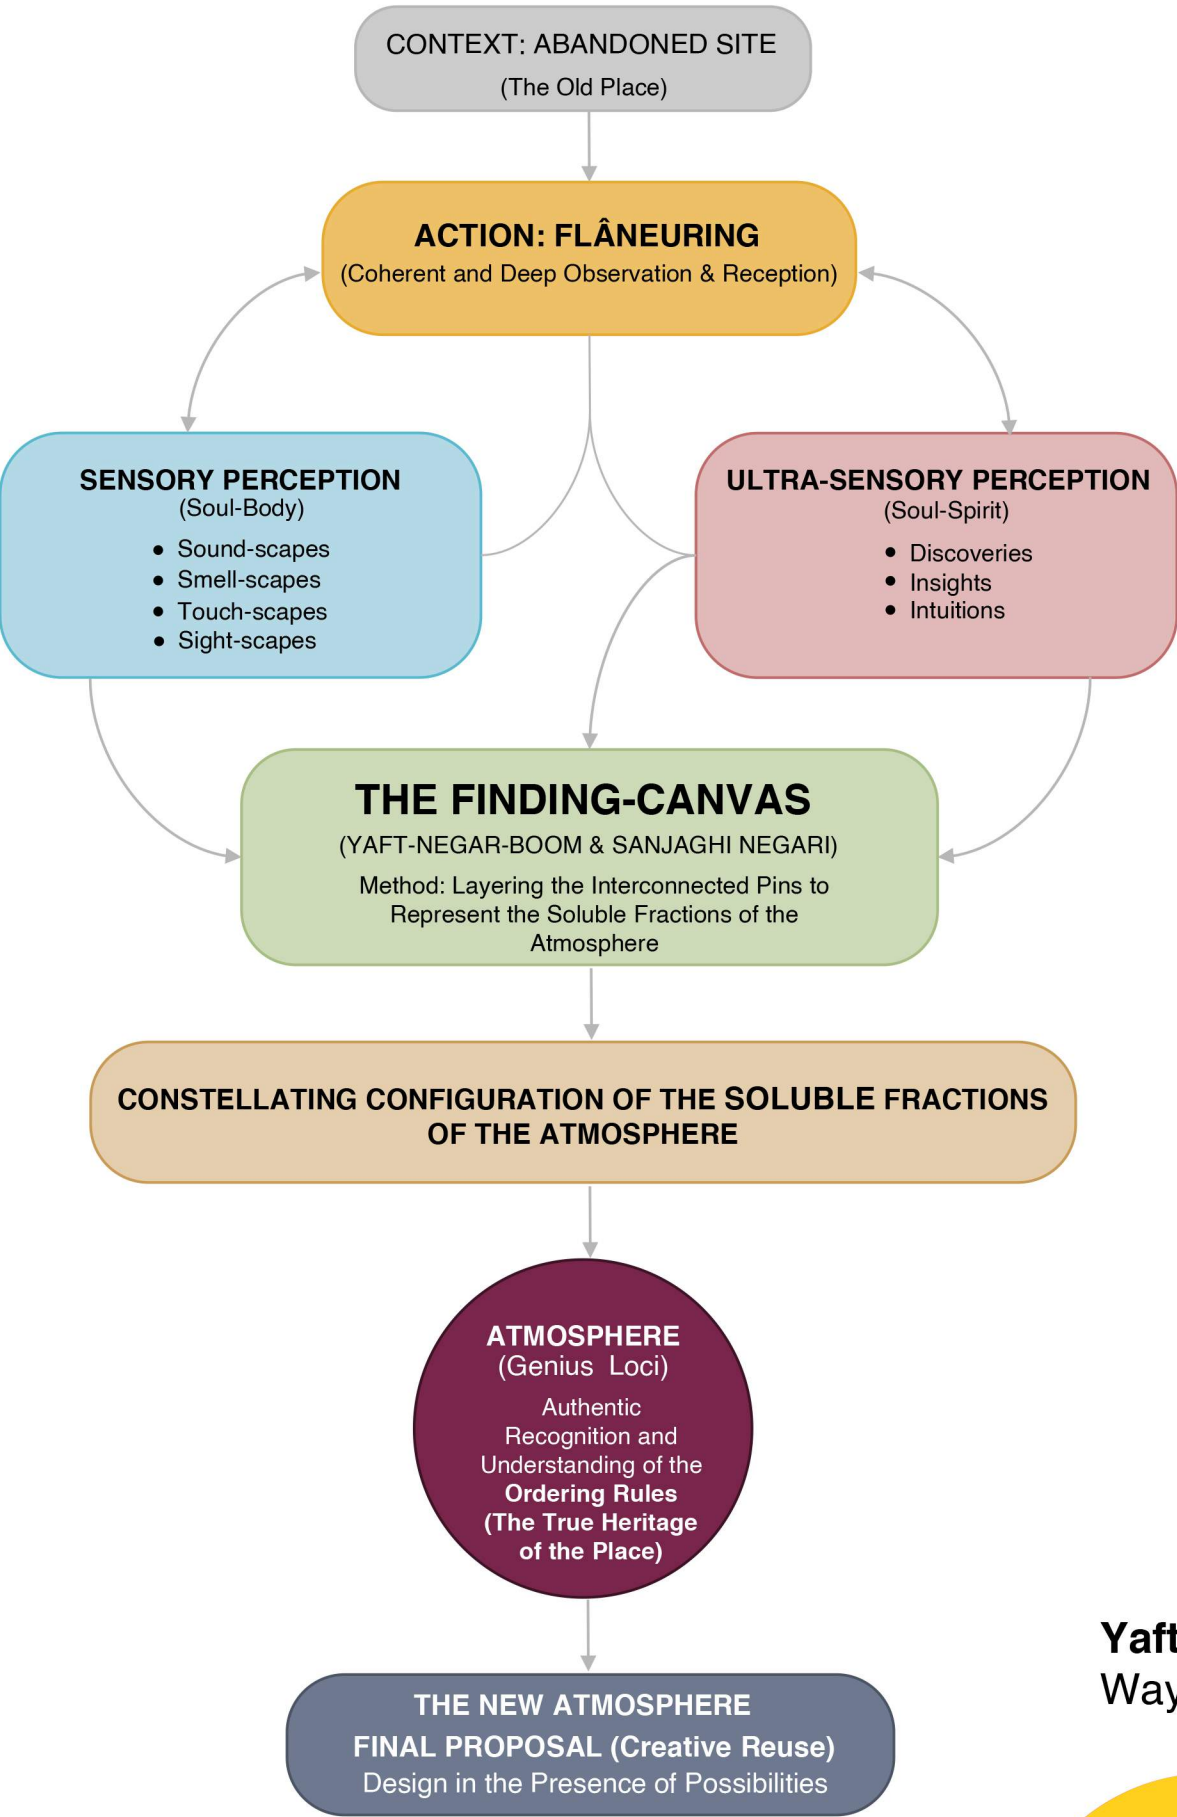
CONTEXT: ABANDONED SITE
(The Old Place)

ACTION: FLÂNEURING
(Coherent and Deep Observation & Reception)

SENSORY PERCEPTION
(Soul-Body)
• Sound-scapes
• Smell-scapes
• Touch-scapes
• Sight-scapes

ULTRA-SENSORY PERCEPTION
(Soul-Spirit)
• Discoveries
• Insights
• Intuitions

THE FINDING-CANVAS
(YAFT-NEGAR-BOOM & SANJAGHI NEGARI)
Method: Layering the Interconnected Pins to Represent the Soluble Fractions of the Atmosphere

CONSTELLATING CONFIGURATION OF THE SOLUBLE FRACTIONS OF THE ATMOSPHERE

ATMOSPHERE
(Genius Loci)
Authentic Recognition and Understanding of the Ordering Rules (The True Heritage of the Place)

THE NEW ATMOSPHERE
FINAL PROPOSAL (Creative Reuse)
Design in the Presence of Possibilities

Yaft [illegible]
Way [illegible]